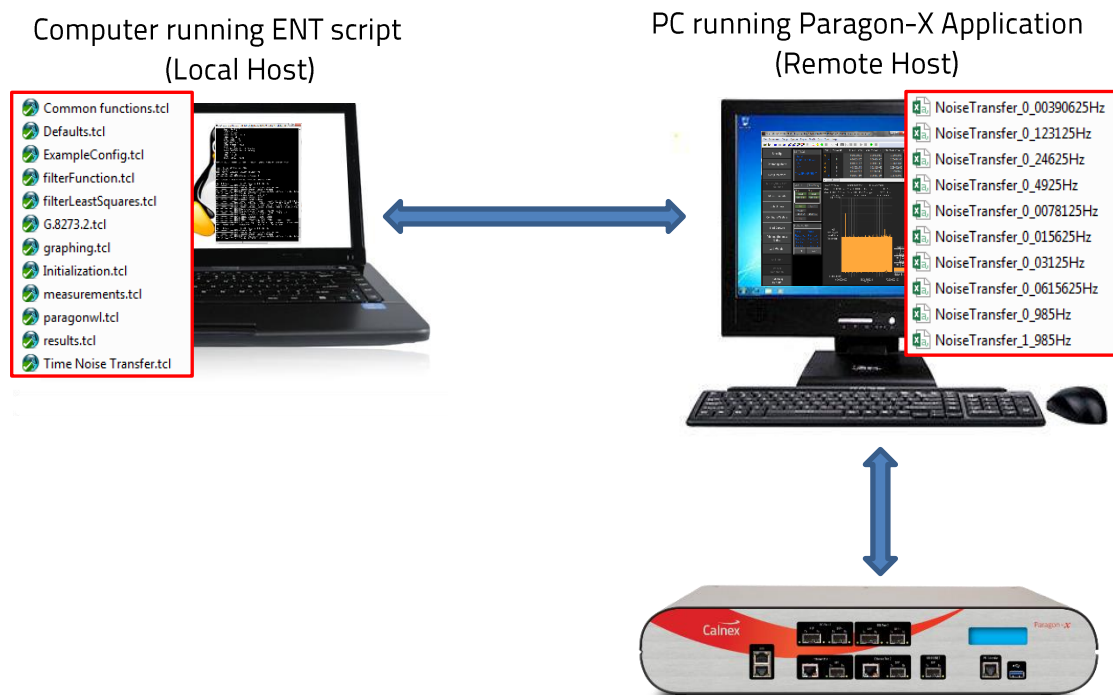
Computer running ENT script
(Local Host)

Common functions.tcl
Defaults.tcl
ExampleConfig.tcl
filterFunction.tcl
filterLeastSquares.tcl
G.8273.2.tcl
graphing.tcl
Initialization.tcl
measurements.tcl
paragonwl.tcl
results.tcl
Time Noise Transfer.tcl

PC running Paragon-X Application
(Remote Host)

NoiseTransfer_0_00390625Hz
NoiseTransfer_0_123125Hz
NoiseTransfer_0_24625Hz
NoiseTransfer_0_4925Hz
NoiseTransfer_0_0078125Hz
NoiseTransfer_0_015625Hz
NoiseTransfer_0_03125Hz
NoiseTransfer_0_0615625Hz
NoiseTransfer_0_985Hz
NoiseTransfer_1_985Hz

Calnex
Paragon-X